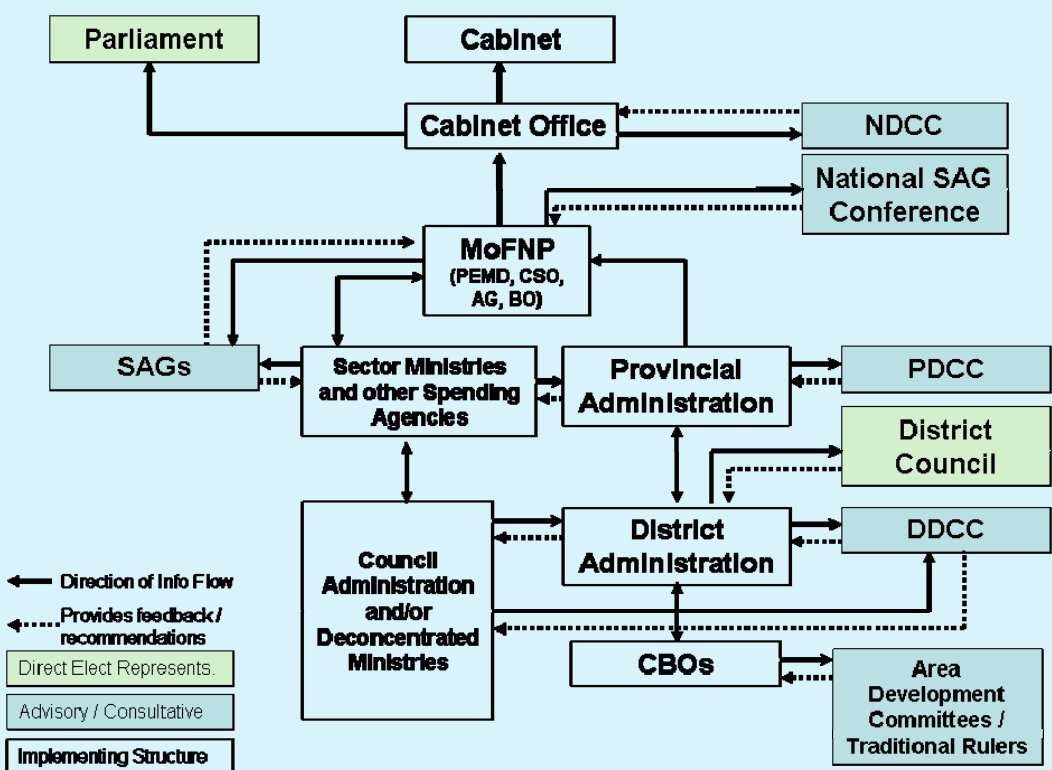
Parliament

Cabinet

Cabinet Office

NDCC

National SAG Conference

MoFNP (PEMD, CSO, AG, BO)

SAGs

Sector Ministries and other Spending Agencies

Provincial Administration

PDCC

District Council

Council Administration and/or Deconcentrated Ministries

District Administration

DDCC

CBOs

Area Development Committees / Traditional Rulers

Direction of Info Flow

Provides feedback / recommendations

Direct Elect Represents.

Advisory / Consultative

Implementing Structure